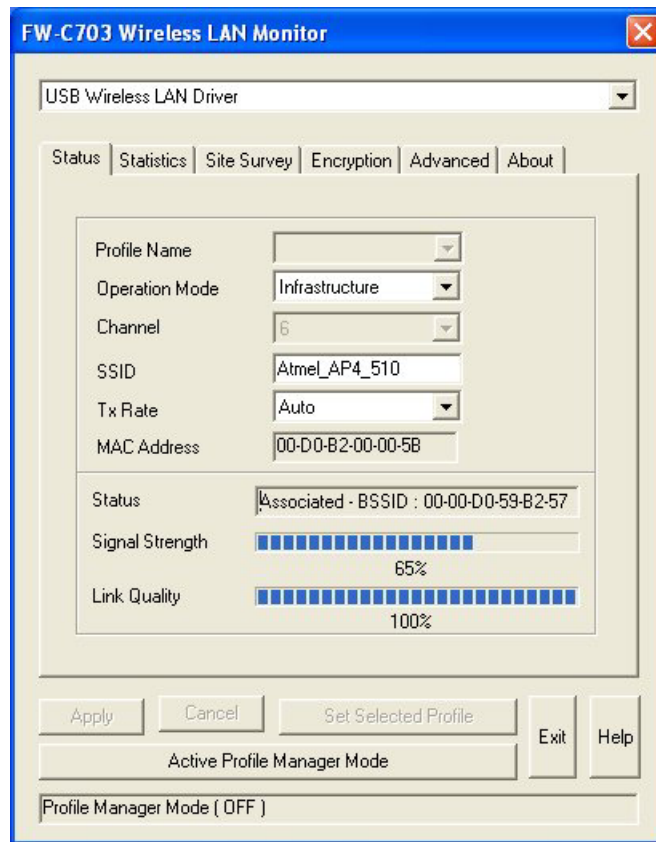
FW-C703 Wireless LAN Monitor

USB Wireless LAN Driver

Status | Statistics | Site Survey | Encryption | Advanced | About

Profile Name

Operation Mode Infrastructure

Channel 6

SSID Atmel_AP4_510

Tx Rate Auto

MAC Address 00-D0-B2-00-00-5B

Status Associated - BSSID : 00-00-D0-59-B2-57

Signal Strength

65%

Link Quality

100%

Apply Cancel Set Selected Profile Exit Help

Active Profile Manager Mode

Profile Manager Mode ( OFF )